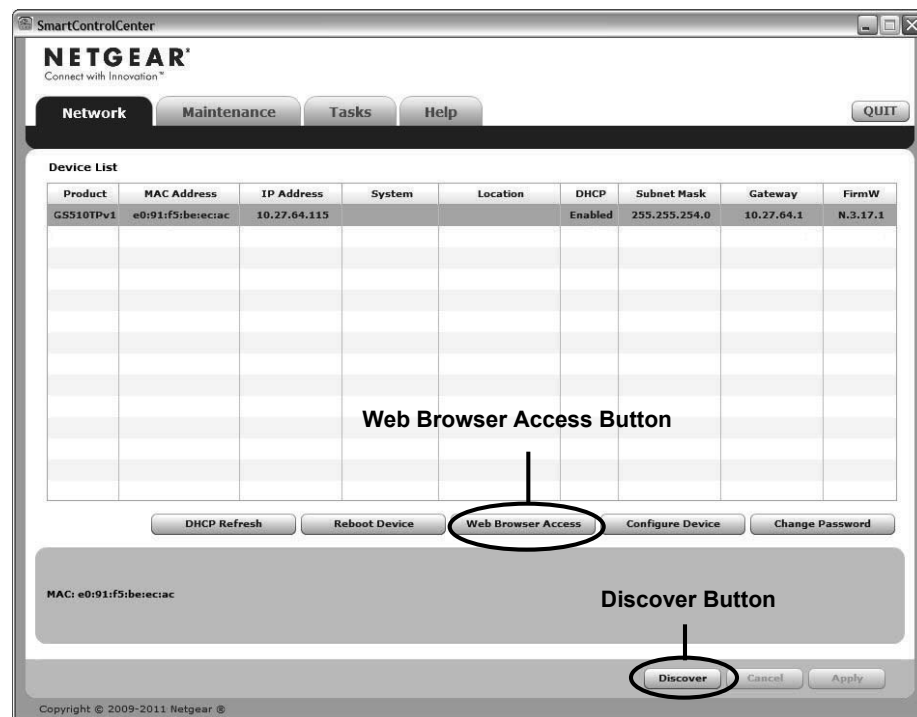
SmartControlCenter

NETGEAR®
Connect with Innovation™

Network | Maintenance | Tasks | Help

QUIT

Device List

| Product | MAC Address | IP Address | System | Location | DHCP | Subnet Mask | Gateway | FirmW |
|---|---|---|---|---|---|---|---|---|
| GS510TPv1 | e0:91:f5:be:ec:ac | 10.27.64.115 | | | Enabled | 255.255.254.0 | 10.27.64.1 | N.3.17.1 |

Web Browser Access Button

DHCP Refresh | Reboot Device | Web Browser Access | Configure Device | Change Password

MAC: e0:91:f5:be:ec:ac

Discover Button

Discover | Cancel | Apply

Copyright © 2009-2011 Netgear ®